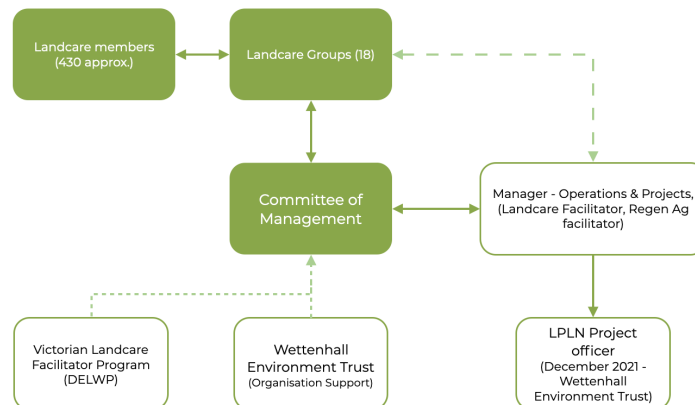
Landcare members (430 approx.)

Landcare Groups (18)

Committee of Management

Manager - Operations & Projects, (Landcare Facilitator, Regen Ag facilitator)

Victorian Landcare Facilitator Program (DELWP)

Wettenhall Environment Trust (Organisation Support)

LPLN Project officer (December 2021 - Wettenhall Environment Trust)